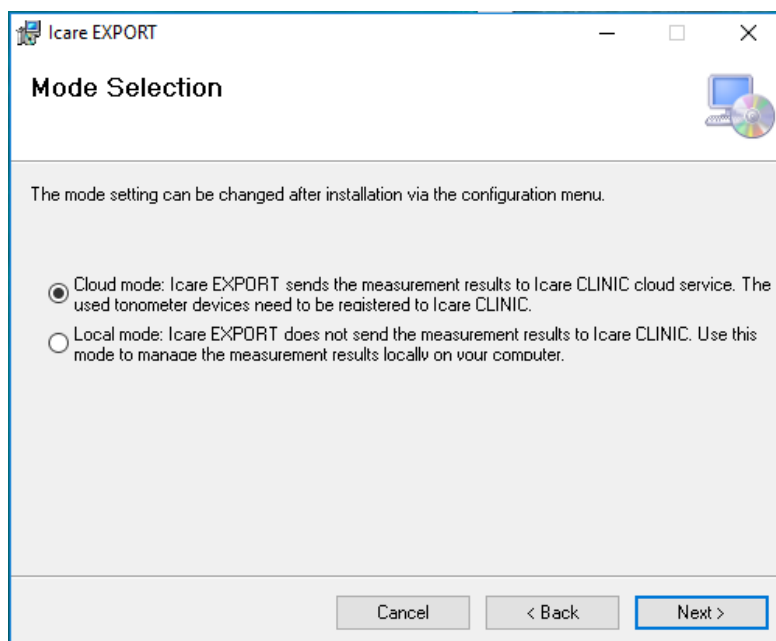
Icare EXPORT

Mode Selection

The mode setting can be changed after installation via the configuration menu.

Cloud mode: Icare EXPORT sends the measurement results to Icare CLINIC cloud service. The used tonometer devices need to be registered to Icare CLINIC.

Local mode: Icare EXPORT does not send the measurement results to Icare CLINIC. Use this mode to manage the measurement results locally on your computer.

Cancel
< Back
Next >